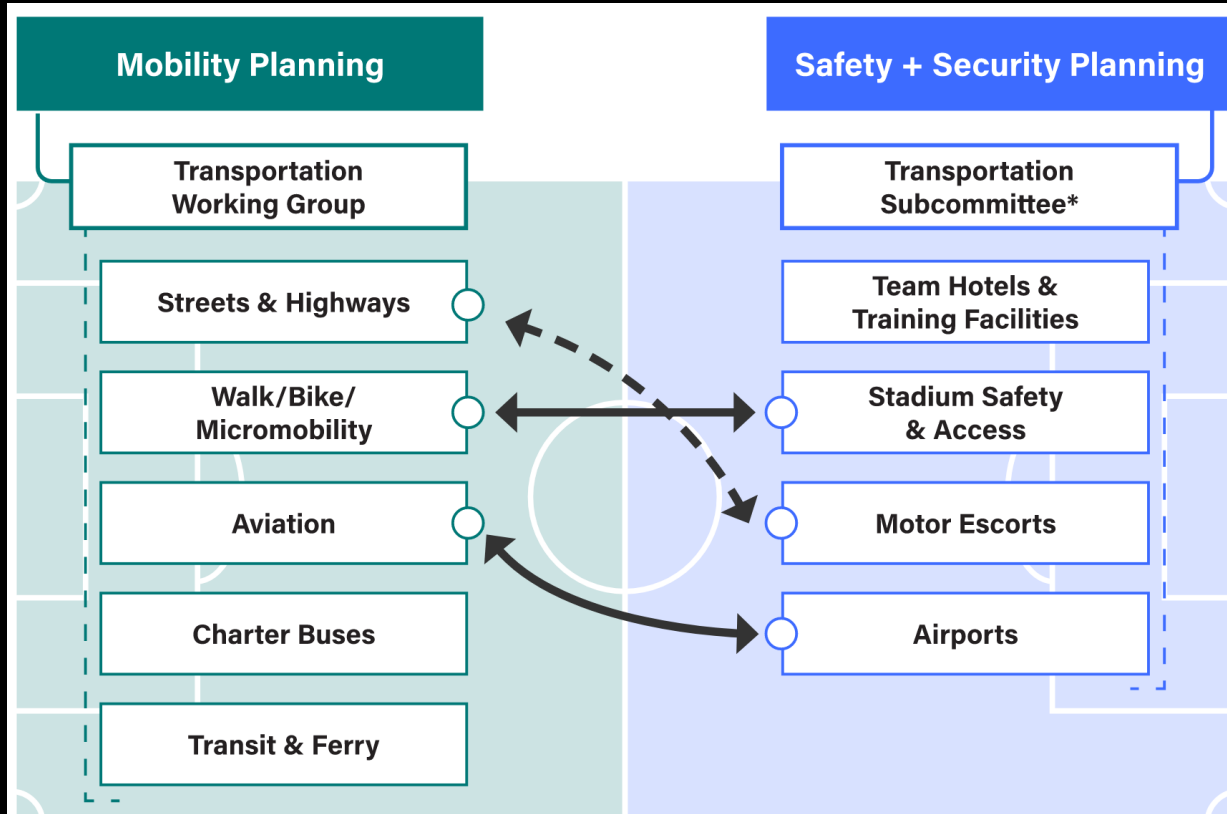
Mobility Planning

Transportation Working Group

Streets & Highways

Walk/Bike/ Micromobility

Aviation

Charter Buses

Transit & Ferry

Safety + Security Planning

Transportation Subcommittee*

Team Hotels & Training Facilities

Stadium Safety & Access

Motor Escorts

Airports